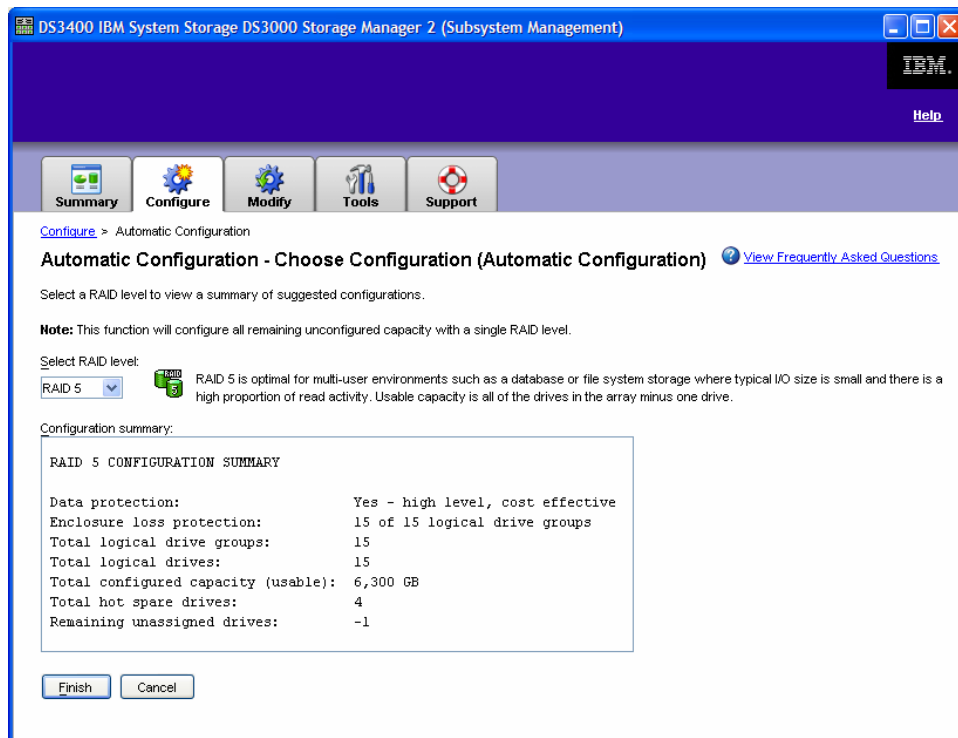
DS3400 IBM System Storage DS3000 Storage Manager 2 (Subsystem Management)

IBM.

Help

Summary | Configure | Modify | Tools | Support

Configure > Automatic Configuration

Automatic Configuration - Choose Configuration (Automatic Configuration)

View Frequently Asked Questions

Select a RAID level to view a summary of suggested configurations.

**Note:** This function will configure all remaining unconfigured capacity with a single RAID level.

Select RAID level:

RAID 5

RAID 5 is optimal for multi-user environments such as a database or file system storage where typical I/O size is small and there is a high proportion of read activity. Usable capacity is all of the drives in the array minus one drive.

Configuration summary:

RAID 5 CONFIGURATION SUMMARY

| | |
|---|---|
| Data protection: | Yes - high level, cost effective |
| Enclosure loss protection: | 15 of 15 logical drive groups |
| Total logical drive groups: | 15 |
| Total logical drives: | 15 |
| Total configured capacity (usable): | 6,300 GB |
| Total hot spare drives: | 4 |
| Remaining unassigned drives: | -1 |

Finish | Cancel